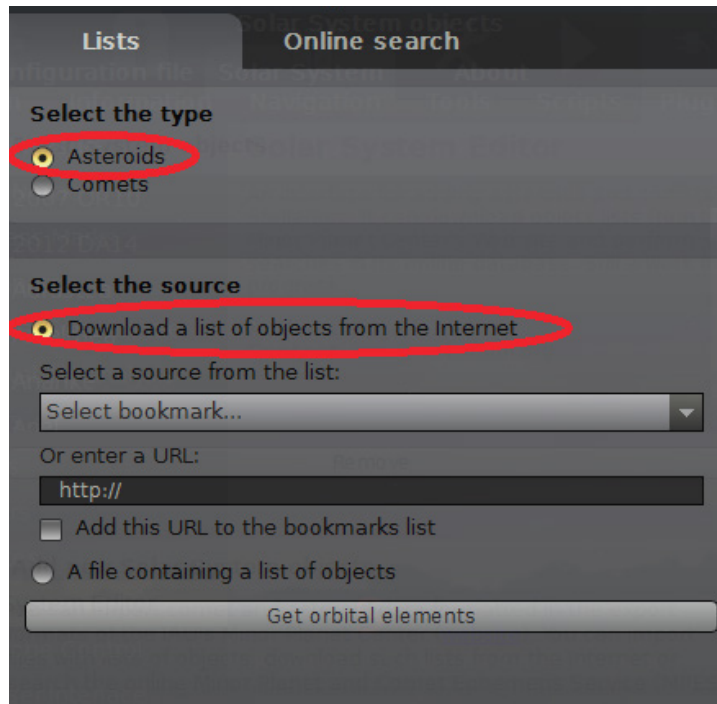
Lists
Online search

Select the type
Asteroids
Comets

Select the source
Download a list of objects from the Internet
Select a source from the list:
Select bookmark...
Or enter a URL:
http://
Add this URL to the bookmarks list
A file containing a list of objects
Get orbital elements